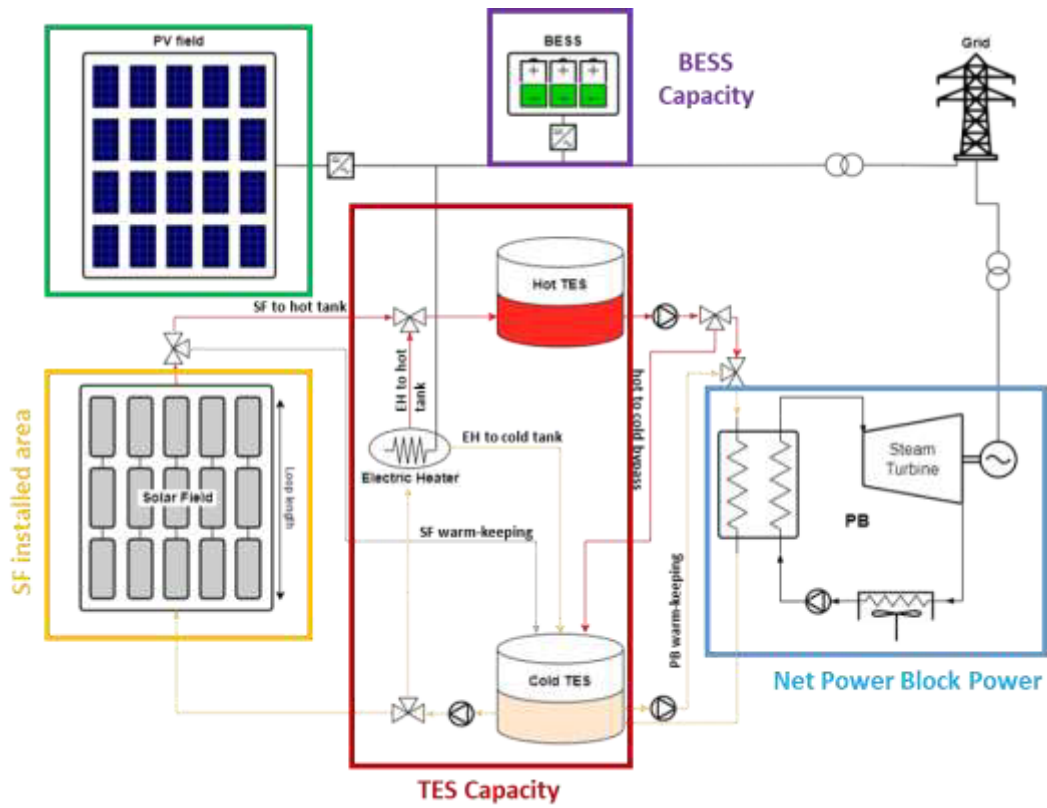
PV field

BESS

BESS Capacity

Grid

SF to hot tank

Hot TES

EH to hot tank

hot to cold bypass

EH to cold tank

Electric Heater

SF installed area

Solar Field

Loop length

SF warm-keeping

Steam Turbine

PB

PB warm-keeping

Cold TES

Net Power Block Power

TES Capacity